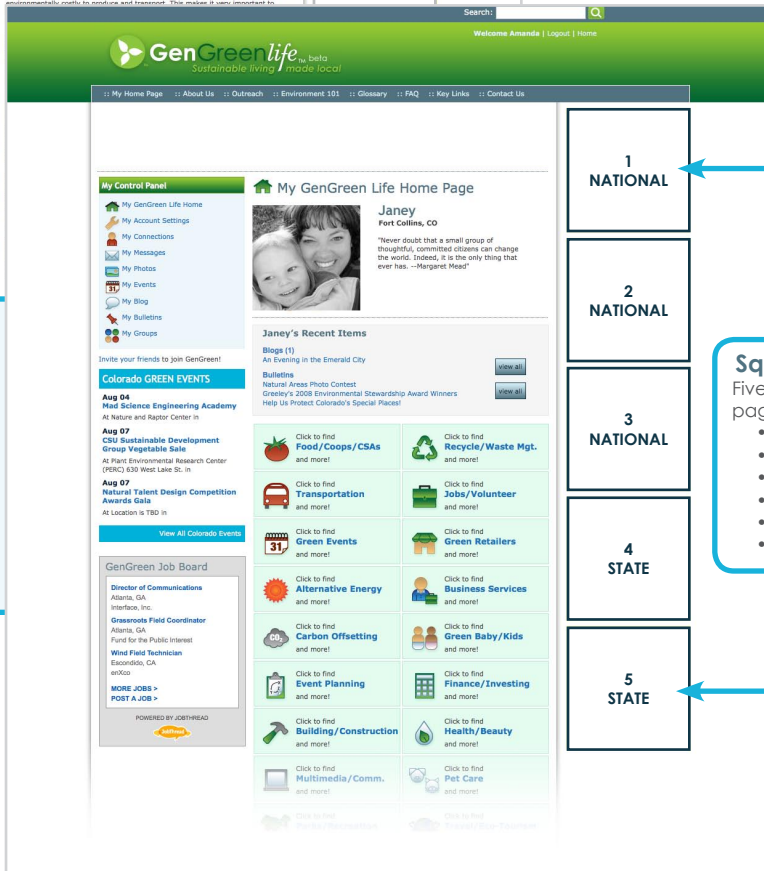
environmentally costly to produce and transport. This makes it very important to

Search: Q

Welcome Amanda | Logout | Home

GenGreenlife beta
Sustainable living made local

:: My Home Page :: About Us :: Outreach :: Environment 101 :: Glossary :: FAQ :: Key Links :: Contact Us

1
NATIONAL

2
NATIONAL

3
NATIONAL

4
STATE

5
STATE

My Control Panel
My GenGreen Life Home
My Account Settings
My Connections
My Messages
My Photos
My Events
My Blog
My Bulletins
My Groups

Invite your friends to join GenGreen!

Colorado GREEN EVENTS
Aug 04
Mad Science Engineering Academy
At Nature and Raptor Center in
Aug 07
CSU Sustainable Development Group Vegetable Sale
At Plant Environmental Research Center (PERC) 630 West Lake St. in
Aug 07
Natural Talent Design Competition Awards Gala
At Location is TBD in
View All Colorado Events

GenGreen Job Board
Director of Communications
Atlanta, GA
Interface, Inc.
Grassroots Field Coordinator
Atlanta, GA
Fund for the Public Interest
Wind Field Technician
Escondido, CA
enXco
MORE JOBS >
POST A JOB >
POWERED BY JOBTHREAD

My GenGreen Life Home Page
Janey
Fort Collins, CO
"Never doubt that a small group of thoughtful, committed citizens can change the world. Indeed, it is the only thing that ever has. --Margaret Mead"

Janey's Recent Items
Blogs (1)
An Evening in the Emerald City
view all
Bulletins
Natural Areas Photo Contest
Greeley's 2008 Environmental Stewardship Award Winners
Help Us Protect Colorado's Special Places!
view all

Click to find Food/Coops/CSAs and more!
Click to find Recycle/Waste Mgt. and more!
Click to find Transportation and more!
Click to find Jobs/Volunteer and more!
Click to find Green Events and more!
Click to find Green Retailers and more!
Click to find Alternative Energy and more!
Click to find Business Services and more!
Click to find Carbon Offsetting and more!
Click to find Green Baby/Kids and more!
Click to find Event Planning and more!
Click to find Finance/Investing and more!
Click to find Building/Construction and more!
Click to find Health/Beauty and more!
Click to find Multimedia/Comm. and more!
Click to find Pet Care and more!

Sq
Five
pag